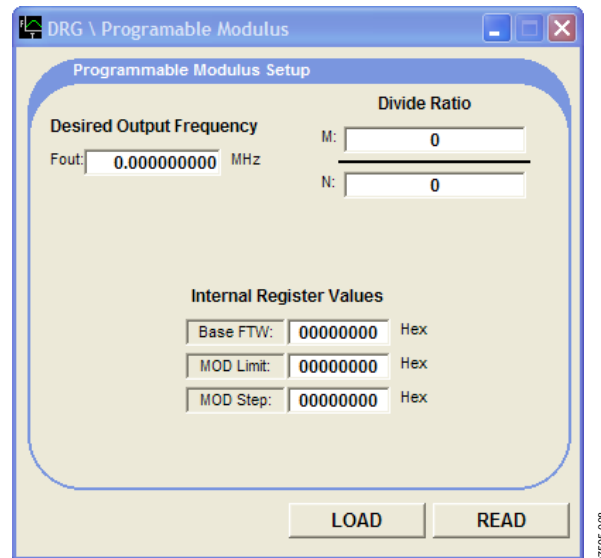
DRG \ Programable Modulus

Programmable Modulus Setup

Desired Output Frequency

Fout: 0.000000000 MHz

Divide Ratio

M: 0

N: 0

Internal Register Values

| Base FTW: | 00000000 | Hex |
|---|---|---|
| MOD Limit: | 00000000 | Hex |
| MOD Step: | 00000000 | Hex |

LOAD

READ

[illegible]